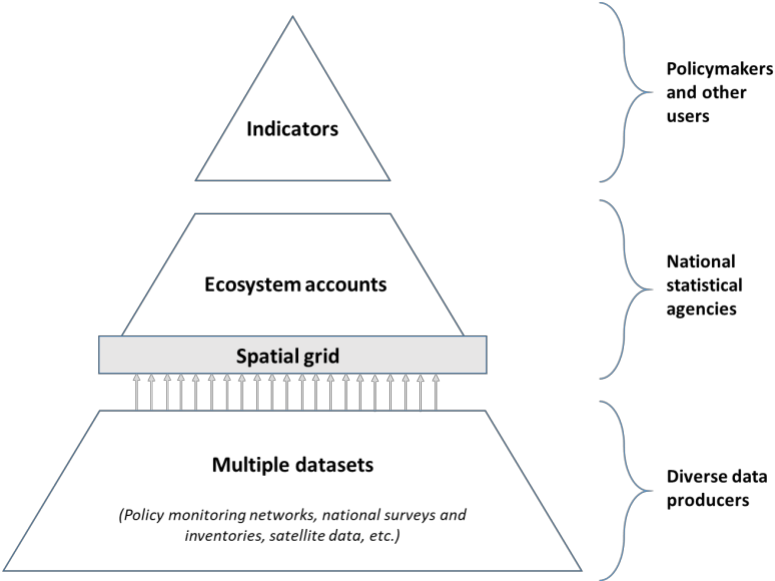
Indicators

Policymakers and other users

Ecosystem accounts

National statistical agencies

Spatial grid

Multiple datasets

(Policy monitoring networks, national surveys and inventories, satellite data, etc.)

Diverse data producers